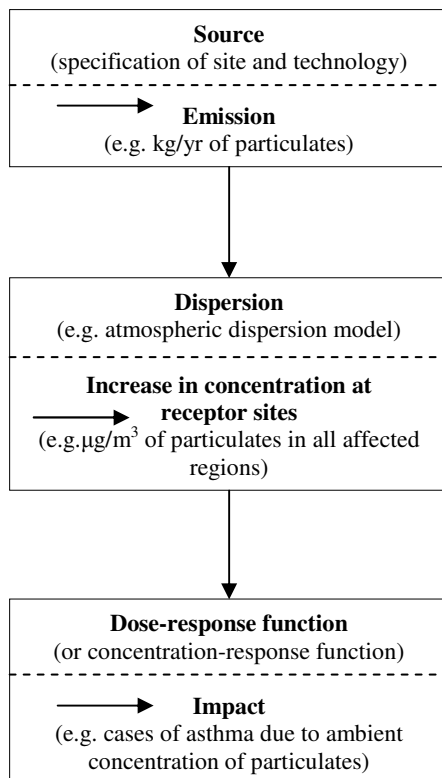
**Source**
(specification of site and technology)

**Emission**
(e.g. kg/yr of particulates)

**Dispersion**
(e.g. atmospheric dispersion model)

**Increase in concentration at receptor sites**
(e.g.µg/m$^3$ of particulates in all affected regions)

**Dose-response function**
(or concentration-response function)

**Impact**
(e.g. cases of asthma due to ambient concentration of particulates)